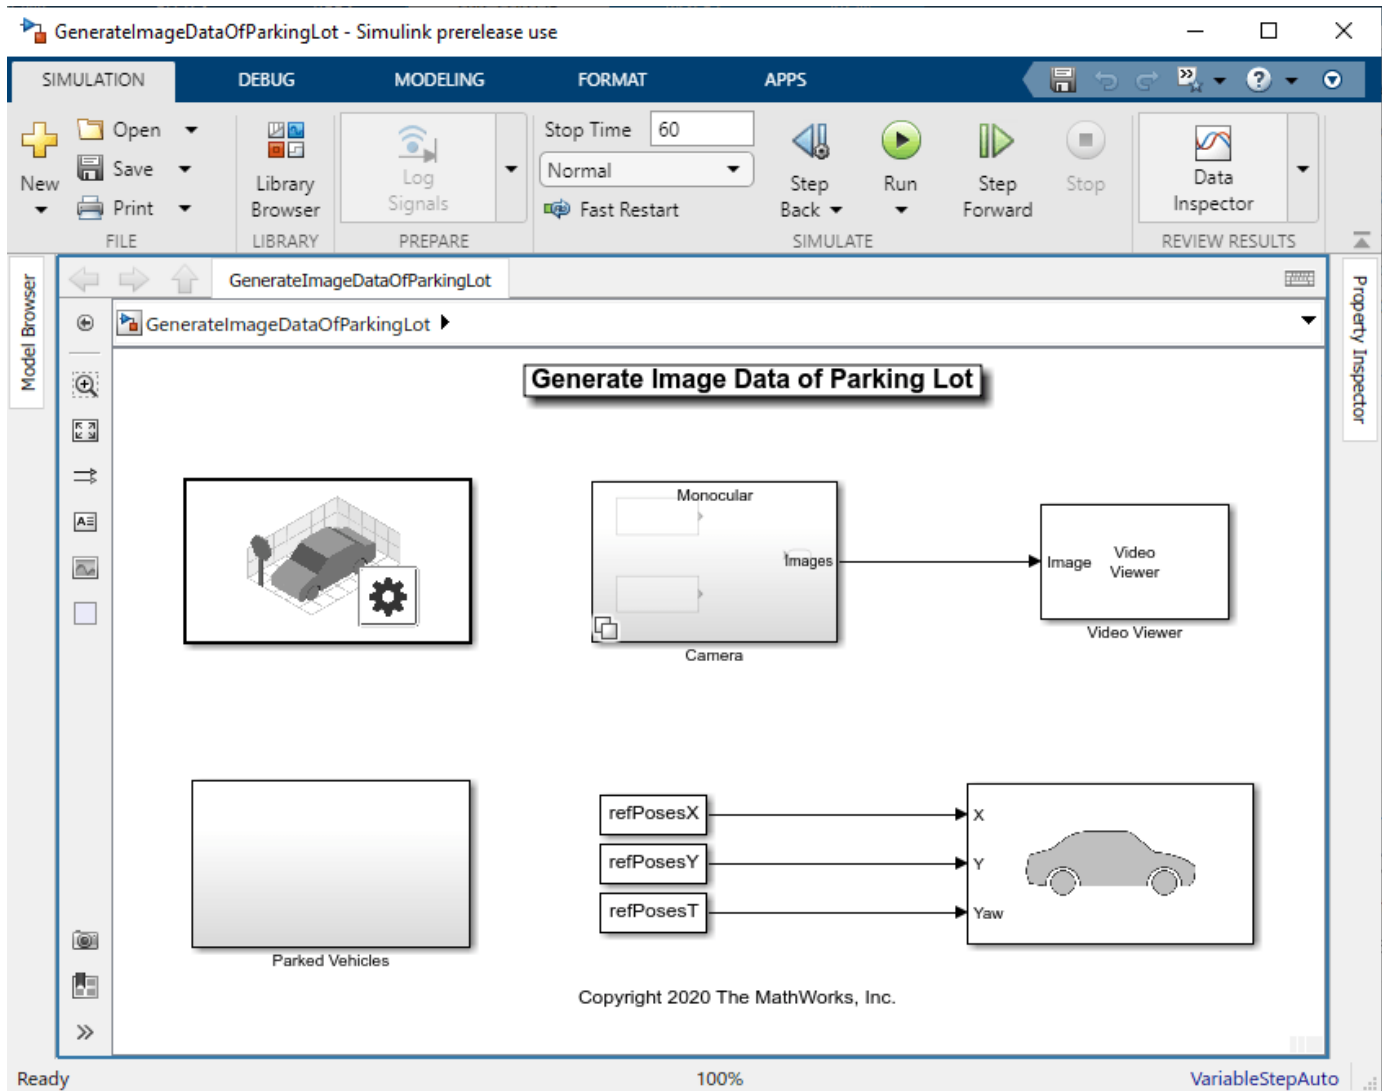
GenerateImageDataOfParkingLot - Simulink prerelease use

SIMULATION DEBUG MODELING FORMAT APPS

New
Open
Save
Print
FILE

Library Browser
LIBRARY

Log Signals
PREPARE

Stop Time 60
Normal
Fast Restart

Step Back
Run
Step Forward
Stop
SIMULATE

Data Inspector
REVIEW RESULTS

Model Browser

GenerateImageDataOfParkingLot

GenerateImageDataOfParkingLot

Property Inspector

Generate Image Data of Parking Lot

Monocular
Images
Camera

Image
Video Viewer
Video Viewer

Parked Vehicles

refPosesX
refPosesY
refPosesT

X
Y
Yaw

Copyright 2020 The MathWorks, Inc.

Ready
100%
VariableStepAuto